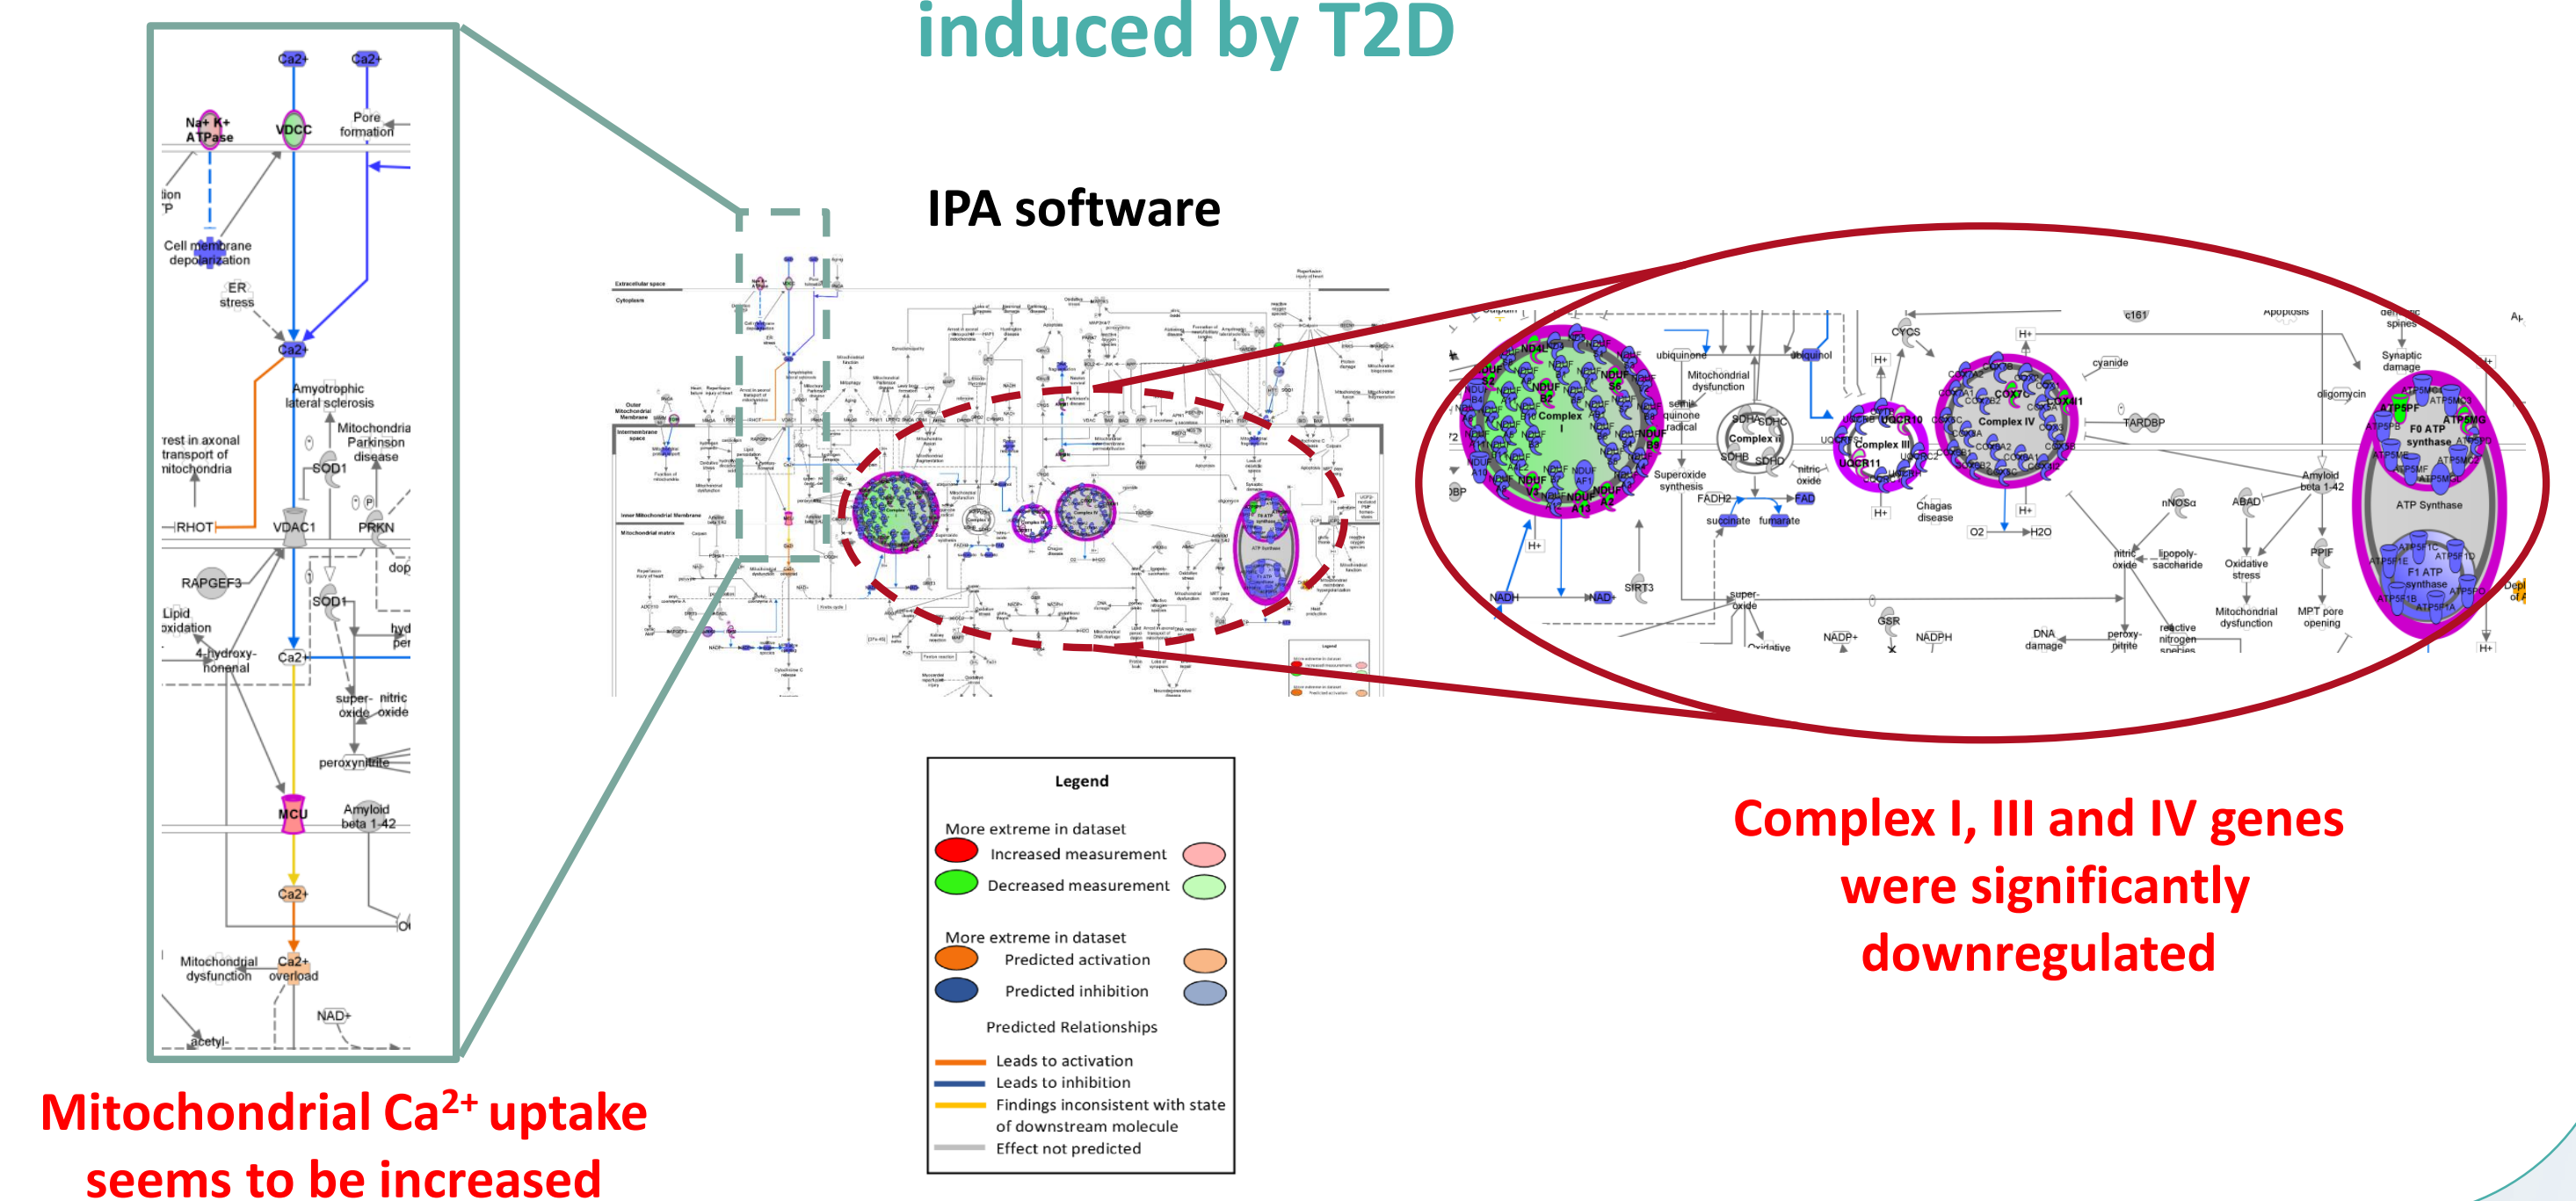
induced by T2D

IPA software

Ca2+ Ca2+
Na+ K+ ATPase VDCC Pore formation
Cell membrane depolarization
ER stress
Ca2+
Amyotrophic lateral sclerosis
Mitochondria Parkinson disease
rest in axonal transport of mitochondria
SOD1
RHOT VDAC1 PRKN
RAPGEF3
SOD1
Lipid oxidation
4-hydroxy-nonenal
Ca2+
super-oxide nitric oxide
peroxynitrite
MCU
Amyloid beta 1-42
Ca2+
Mitochondrial dysfunction
Ca2+ overload
NAD+
acetyl-

ubiquinone
Mitochondrial dysfunction
ubiquinol
CYCS
H+
c161
Apoptosis
Synaptic damage
cyanide
oligomycin
Complex I
Complex II
Complex III
Complex IV
TARDBP
F0 ATP synthase
semiquinone radical
Superoxide synthesis
FADH2
FAD
succinate
fumarate
nitric oxide
Chagas disease
O2
H2O
nNOSα
ABAD
Amyloid beta 1-42
ATP Synthase
lipopoly-saccharide
Oxidative stress
PPIF
F1 ATP synthase
NADH
NAD+
SIRT3
super-oxide
GSR
NADP+
NADPH
DNA damage
peroxy-nitrite
reactive nitrogen species
Mitochondrial dysfunction
MPT pore opening

Legend
More extreme in dataset
Increased measurement
Decreased measurement
More extreme in dataset
Predicted activation
Predicted inhibition
Predicted Relationships
Leads to activation
Leads to inhibition
Findings inconsistent with state of downstream molecule
Effect not predicted

Complex I, III and IV genes were significantly downregulated

Mitochondrial Ca$^{2+}$ uptake seems to be increased